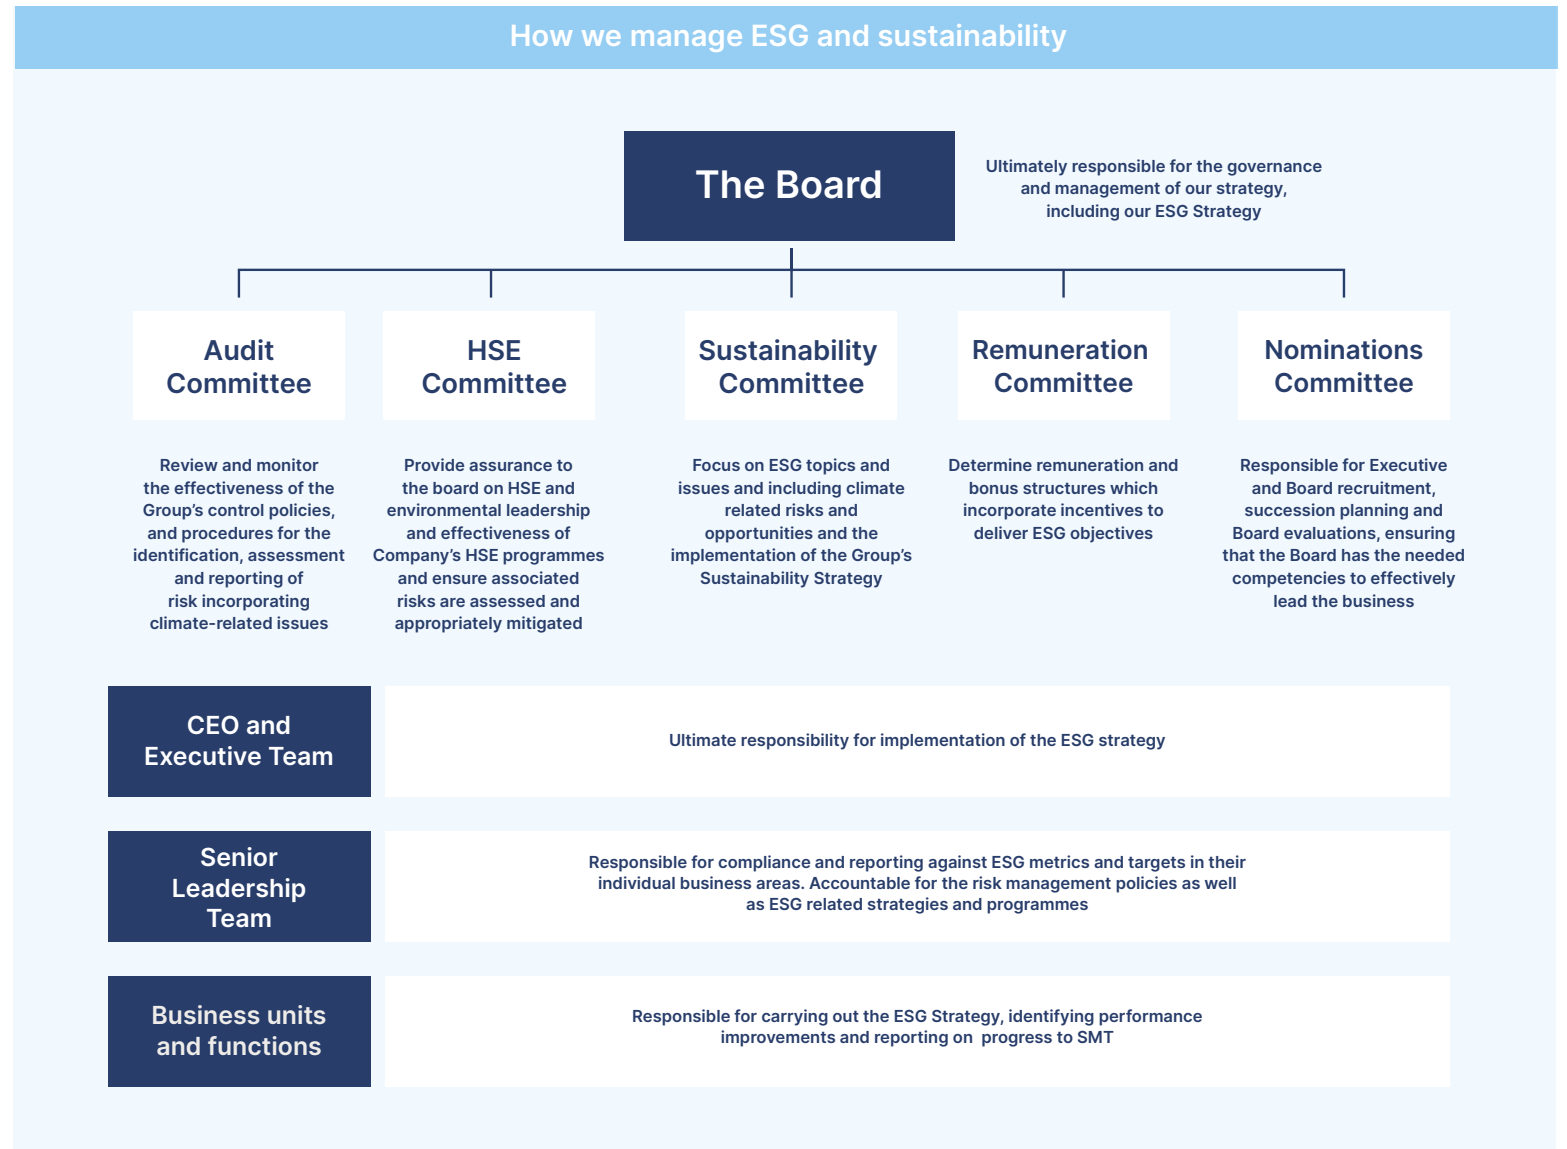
How we manage ESG and sustainability

The Board

Ultimately responsible for the governance and management of our strategy, including our ESG Strategy

Audit Committee

Review and monitor the effectiveness of the Group's control policies, and procedures for the identification, assessment and reporting of risk incorporating climate-related issues

HSE Committee

Provide assurance to the board on HSE and environmental leadership and effectiveness of Company's HSE programmes and ensure associated risks are assessed and appropriately mitigated

Sustainability Committee

Focus on ESG topics and issues and including climate related risks and opportunities and the implementation of the Group's Sustainability Strategy

Remuneration Committee

Determine remuneration and bonus structures which incorporate incentives to deliver ESG objectives

Nominations Committee

Responsible for Executive and Board recruitment, succession planning and Board evaluations, ensuring that the Board has the needed competencies to effectively lead the business

CEO and Executive Team

Ultimate responsibility for implementation of the ESG strategy

Senior Leadership Team

Responsible for compliance and reporting against ESG metrics and targets in their individual business areas. Accountable for the risk management policies as well as ESG related strategies and programmes

Business units and functions

Responsible for carrying out the ESG Strategy, identifying performance improvements and reporting on progress to SMT